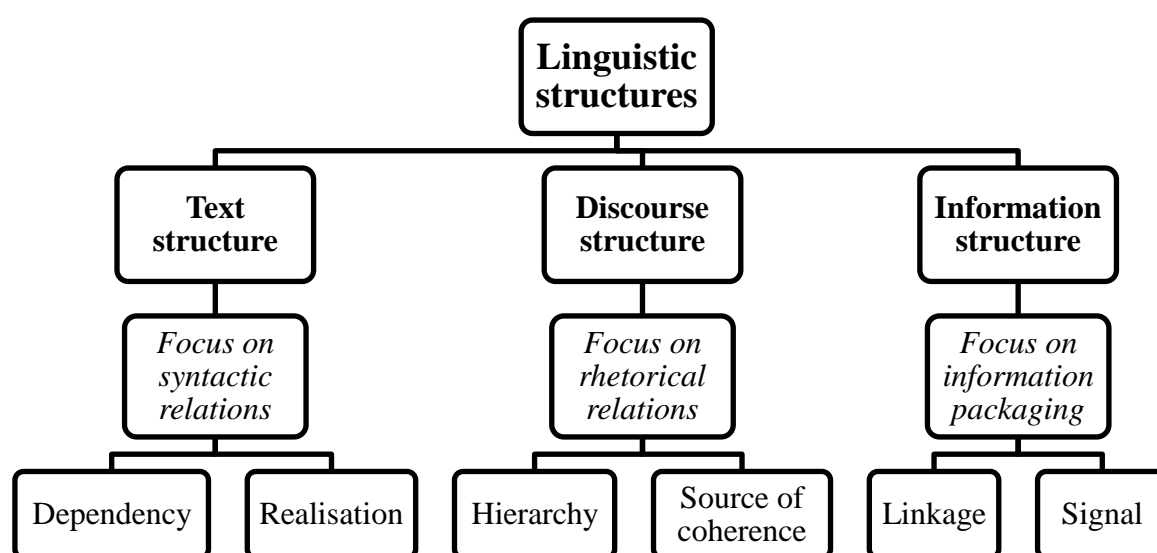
Linguistic structures

Text structure

Focus on syntactic relations

Dependency

Realisation

Discourse structure

Focus on rhetorical relations

Hierarchy

Source of coherence

Information structure

Focus on information packaging

Linkage

Signal